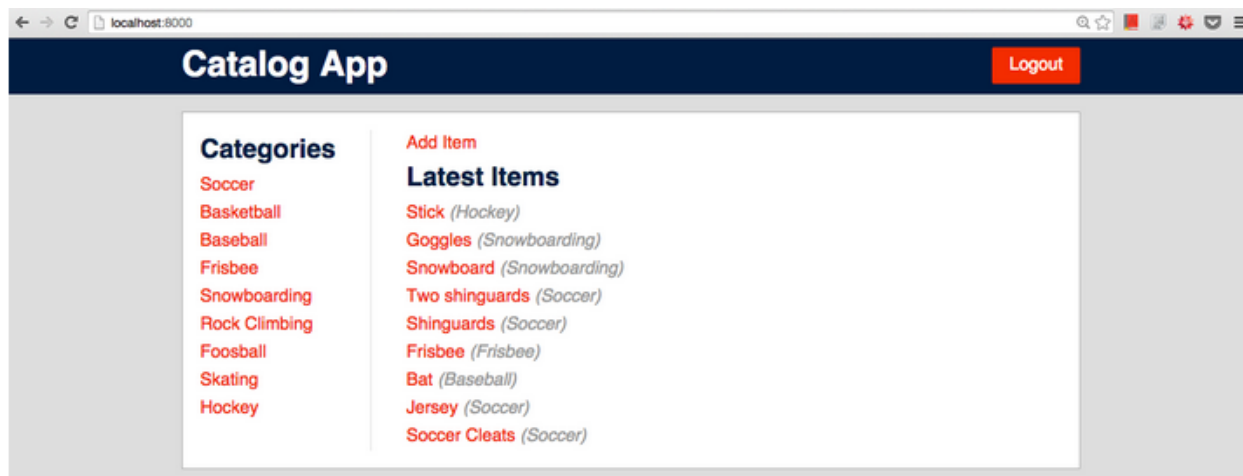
localhost:8000

Catalog App

Logout

Categories

Soccer
Basketball
Baseball
Frisbee
Snowboarding
Rock Climbing
Foosball
Skating
Hockey

Add Item

Latest Items

Stick (Hockey)
Goggles (Snowboarding)
Snowboard (Snowboarding)
Two shinguards (Soccer)
Shinguards (Soccer)
Frisbee (Frisbee)
Bat (Baseball)
Jersey (Soccer)
Soccer Cleats (Soccer)